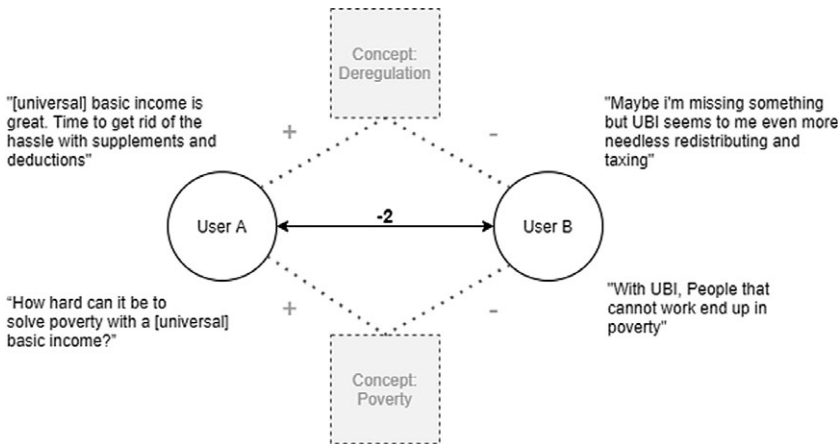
Concept: Deregulation

"[universal] basic income is great. Time to get rid of the hassle with supplements and deductions"

"Maybe i'm missing something but UBI seems to me even more needless redistributing and taxing"

+

-

User A

-2

User B

"How hard can it be to solve poverty with a [universal] basic income?"

"With UBI, People that cannot work end up in poverty"

+

-

Concept: Poverty